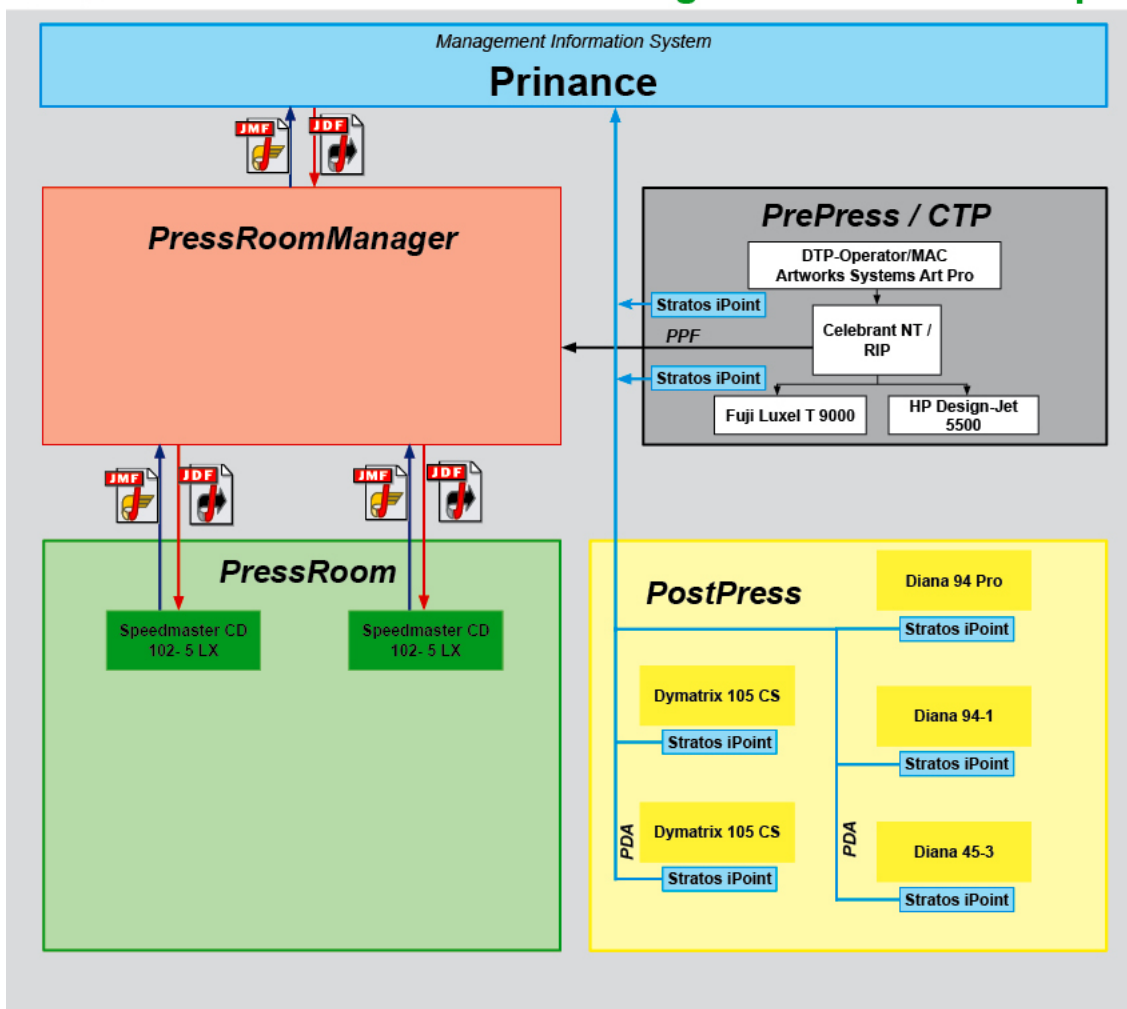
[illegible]

Management Information System

Prinance

JMF JDF

PressRoomManager

PrePress / CTP

DTP-Operator/MAC
Artworks Systems Art Pro

Stratos iPoint

PPF

Celebrant NT / RIP

Stratos iPoint

Fuji Luxel T 9000

HP Design-Jet 5500

JMF JDF

JMF JDF

PressRoom

Speedmaster CD 102- 5 LX

Speedmaster CD 102- 5 LX

PostPress

Diana 94 Pro

Stratos iPoint

Dymatrix 105 CS

Stratos iPoint

Diana 94-1

Stratos iPoint

PDA

Dymatrix 105 CS

Stratos iPoint

PDA

Diana 45-3

Stratos iPoint